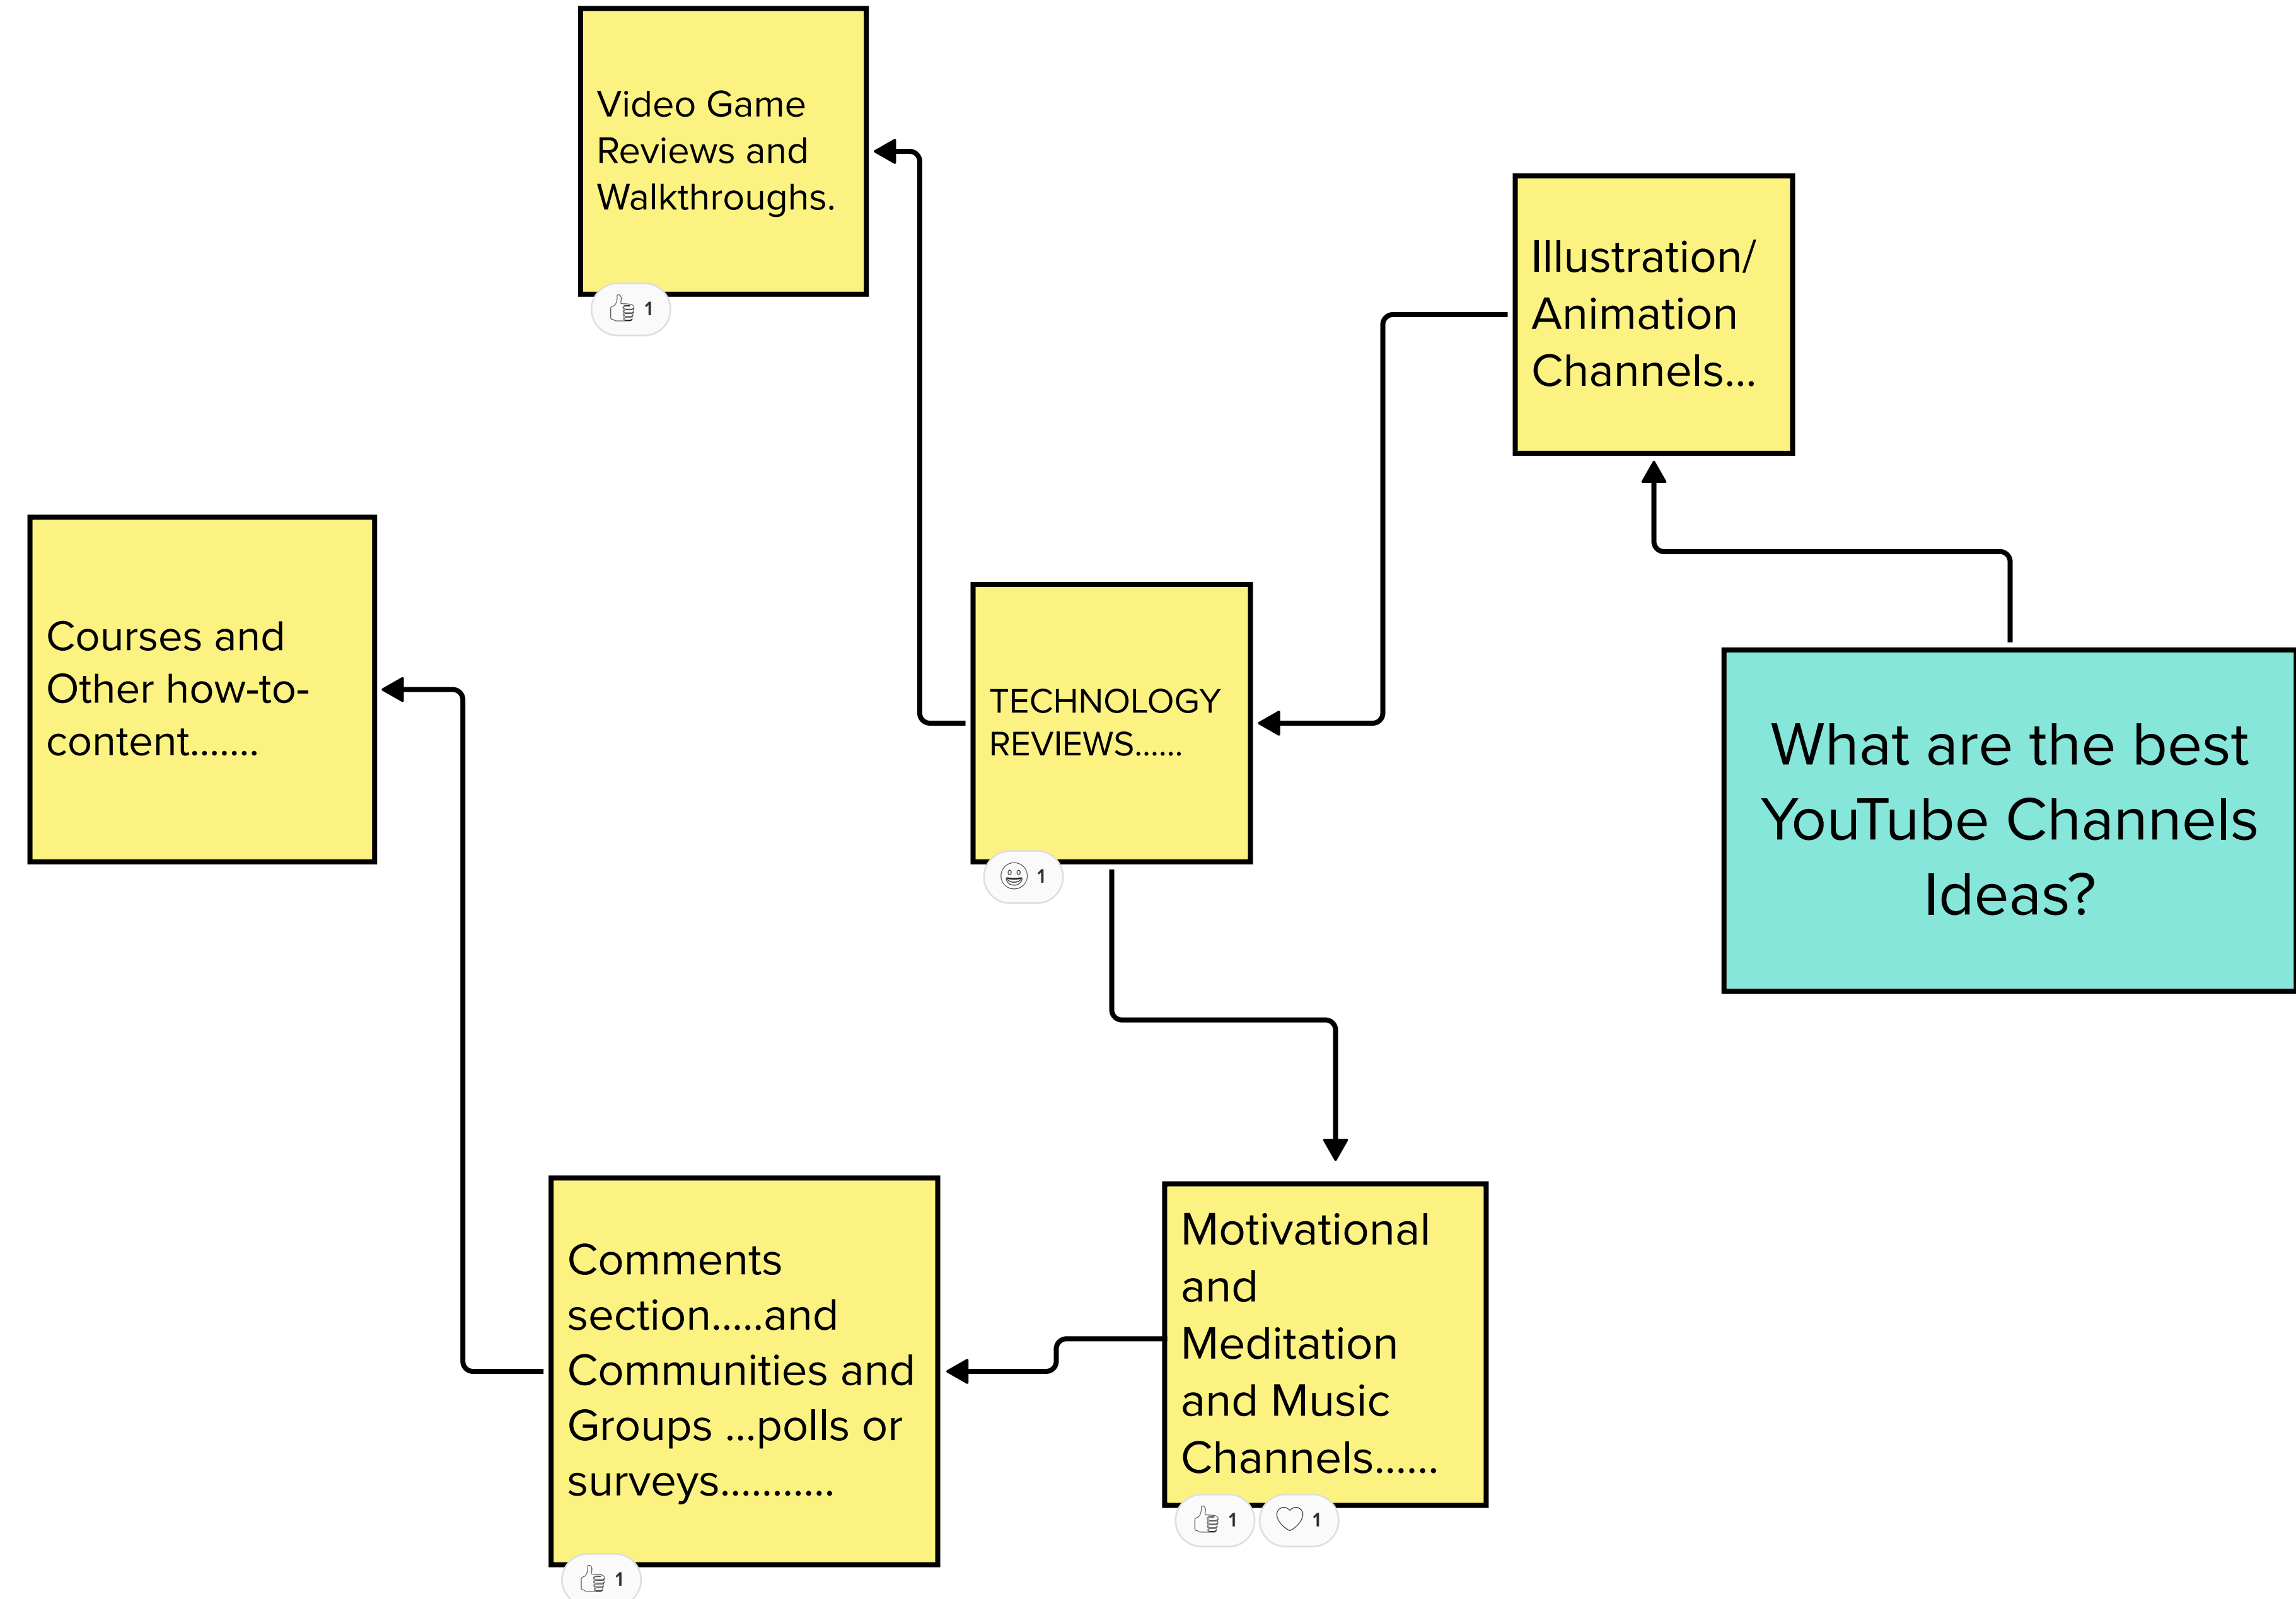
Video Game Reviews and Walkthroughs.

1

Illustration/ Animation Channels...

Courses and Other how-to-content.......

TECHNOLOGY REVIEWS......

1

What are the best YouTube Channels Ideas?

Comments section.....and Communities and Groups ...polls or surveys...........

1

Motivational and Meditation and Music Channels......

1

1